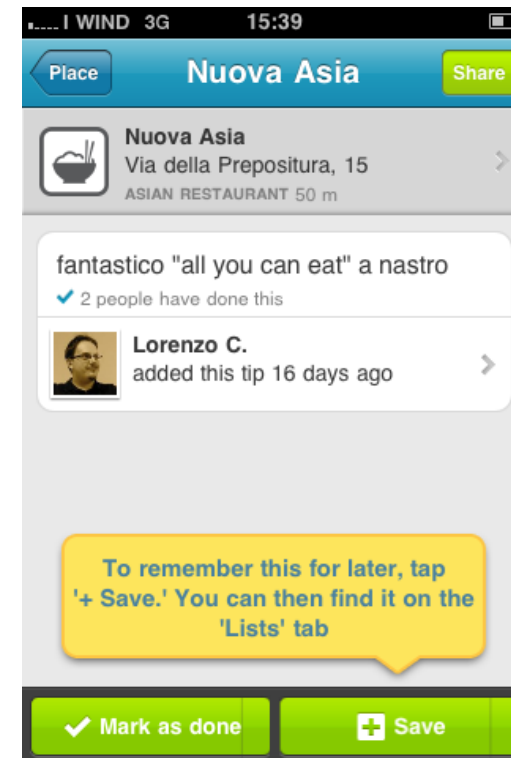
I WIND 3G 15:39

Place
Nuova Asia
Share

Nuova Asia
Via della Prepositura, 15
ASIAN RESTAURANT 50 m

fantastico "all you can eat" a nastro
2 people have done this

Lorenzo C.
added this tip 16 days ago

To remember this for later, tap '+ Save.' You can then find it on the 'Lists' tab

Mark as done
Save